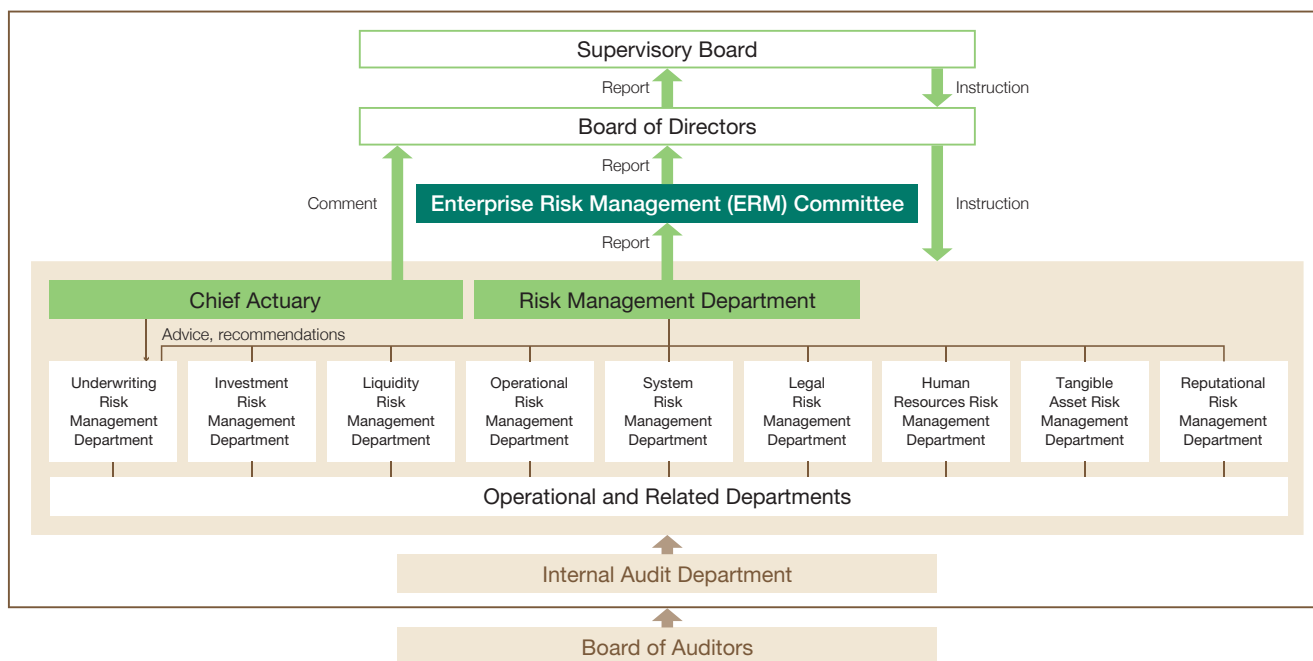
Supervisory Board

Report

Instruction

Board of Directors

Report

Comment

Enterprise Risk Management (ERM) Committee

Instruction

Report

Chief Actuary

Risk Management Department

Advice, recommendations

Underwriting Risk Management Department

Investment Risk Management Department

Liquidity Risk Management Department

Operational Risk Management Department

System Risk Management Department

Legal Risk Management Department

Human Resources Risk Management Department

Tangible Asset Risk Management Department

Reputational Risk Management Department

Operational and Related Departments

Internal Audit Department

Board of Auditors